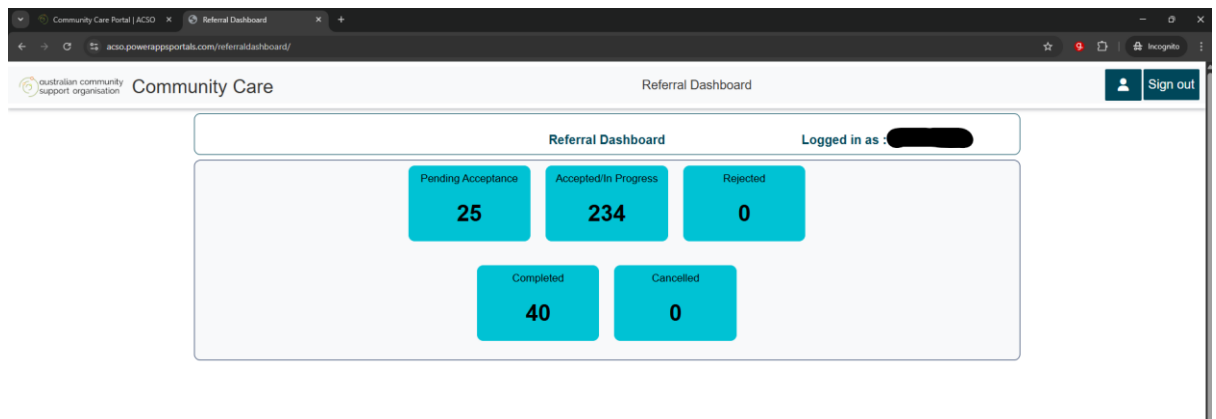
Community Care Portal | ACSO ×
Referral Dashboard ×
+

acso.powerappsportals.com/referraldashboard/

Incognito

australian community support organisation Community Care

Referral Dashboard

Sign out

Referral Dashboard

Logged in as : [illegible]

Pending Acceptance
25

Accepted/In Progress
234

Rejected
0

Completed
40

Cancelled
0